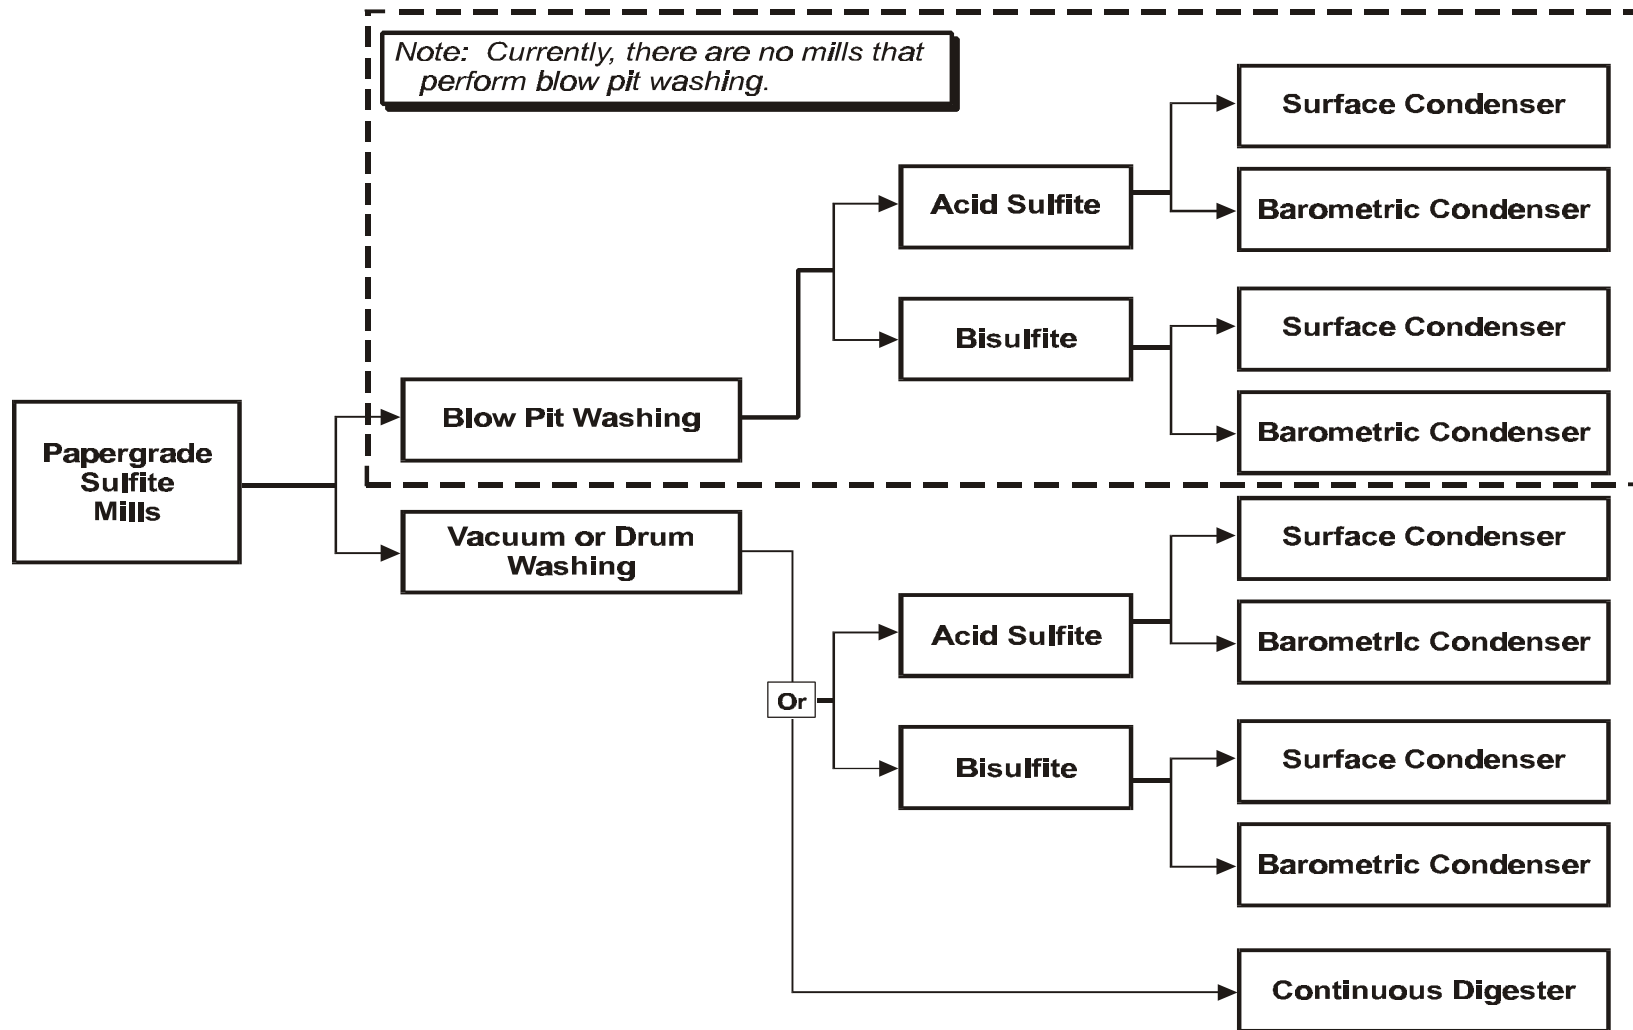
Note: Currently, there are no mills that perform blow pit washing.

Papergrade Sulfite Mills

Blow Pit Washing

Acid Sulfite

Surface Condenser

Barometric Condenser

Bisulfite

Surface Condenser

Barometric Condenser

Vacuum or Drum Washing

Or

Acid Sulfite

Surface Condenser

Barometric Condenser

Bisulfite

Surface Condenser

Barometric Condenser

Continuous Digester